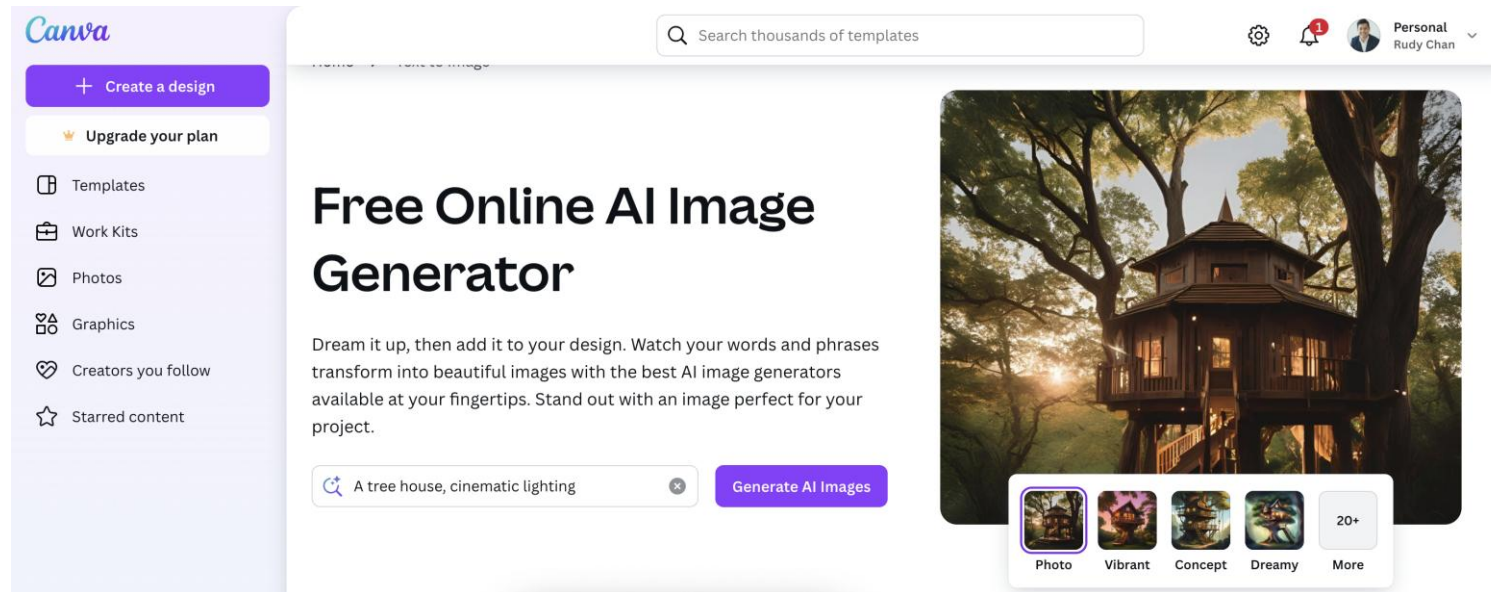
Canva

Search thousands of templates

1

Personal
Rudy Chan

+ Create a design

Upgrade your plan

Templates

Work Kits

Photos

Graphics

Creators you follow

Starred content

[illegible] > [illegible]

Free Online AI Image Generator

Dream it up, then add it to your design. Watch your words and phrases transform into beautiful images with the best AI image generators available at your fingertips. Stand out with an image perfect for your project.

A tree house, cinematic lighting

Generate AI Images

Photo

Vibrant

Concept

Dreamy

20+
More